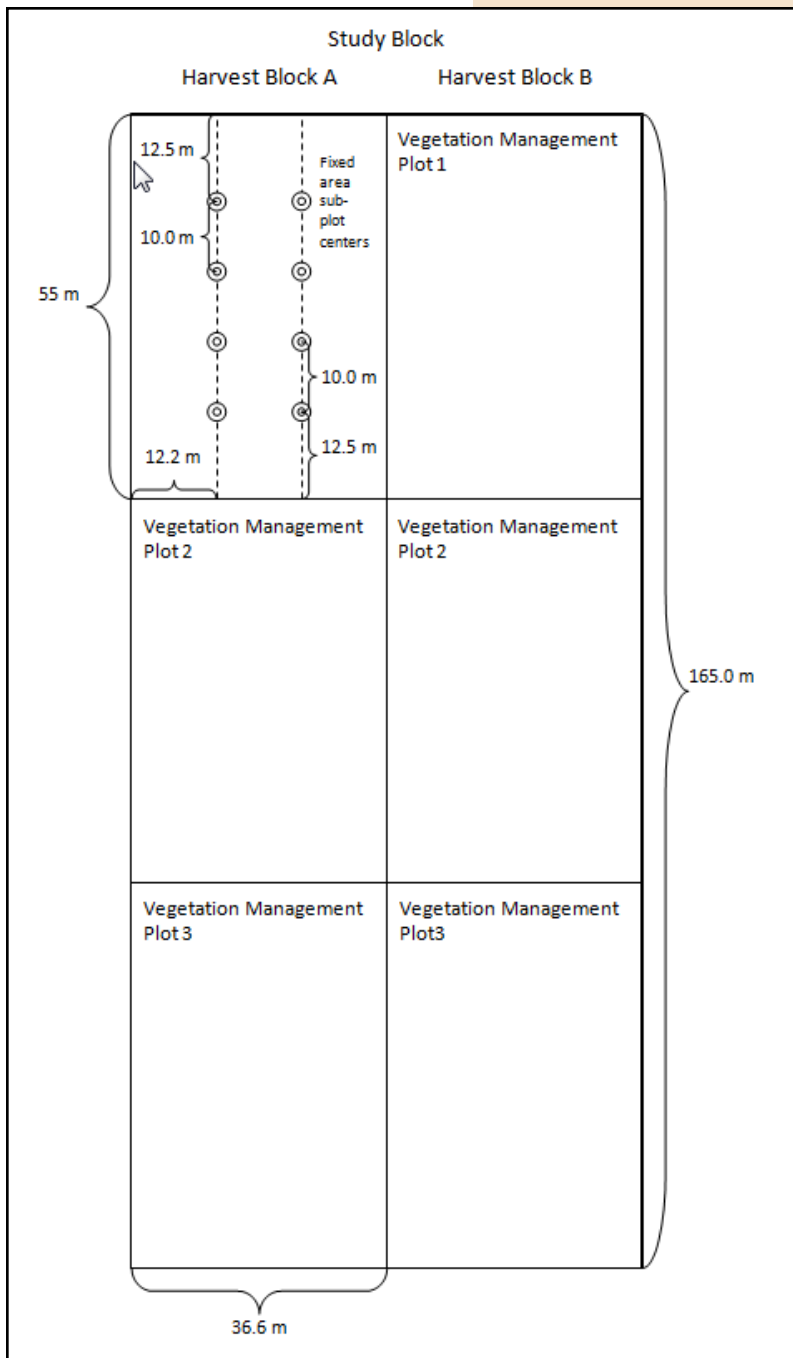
Study Block

Harvest Block A

Harvest Block B

12.5 m

Fixed area sub-plot centers

10.0 m

55 m

10.0 m

12.5 m

12.2 m

Vegetation Management Plot 1

Vegetation Management Plot 2

Vegetation Management Plot 2

165.0 m

Vegetation Management Plot 3

Vegetation Management Plot3

36.6 m